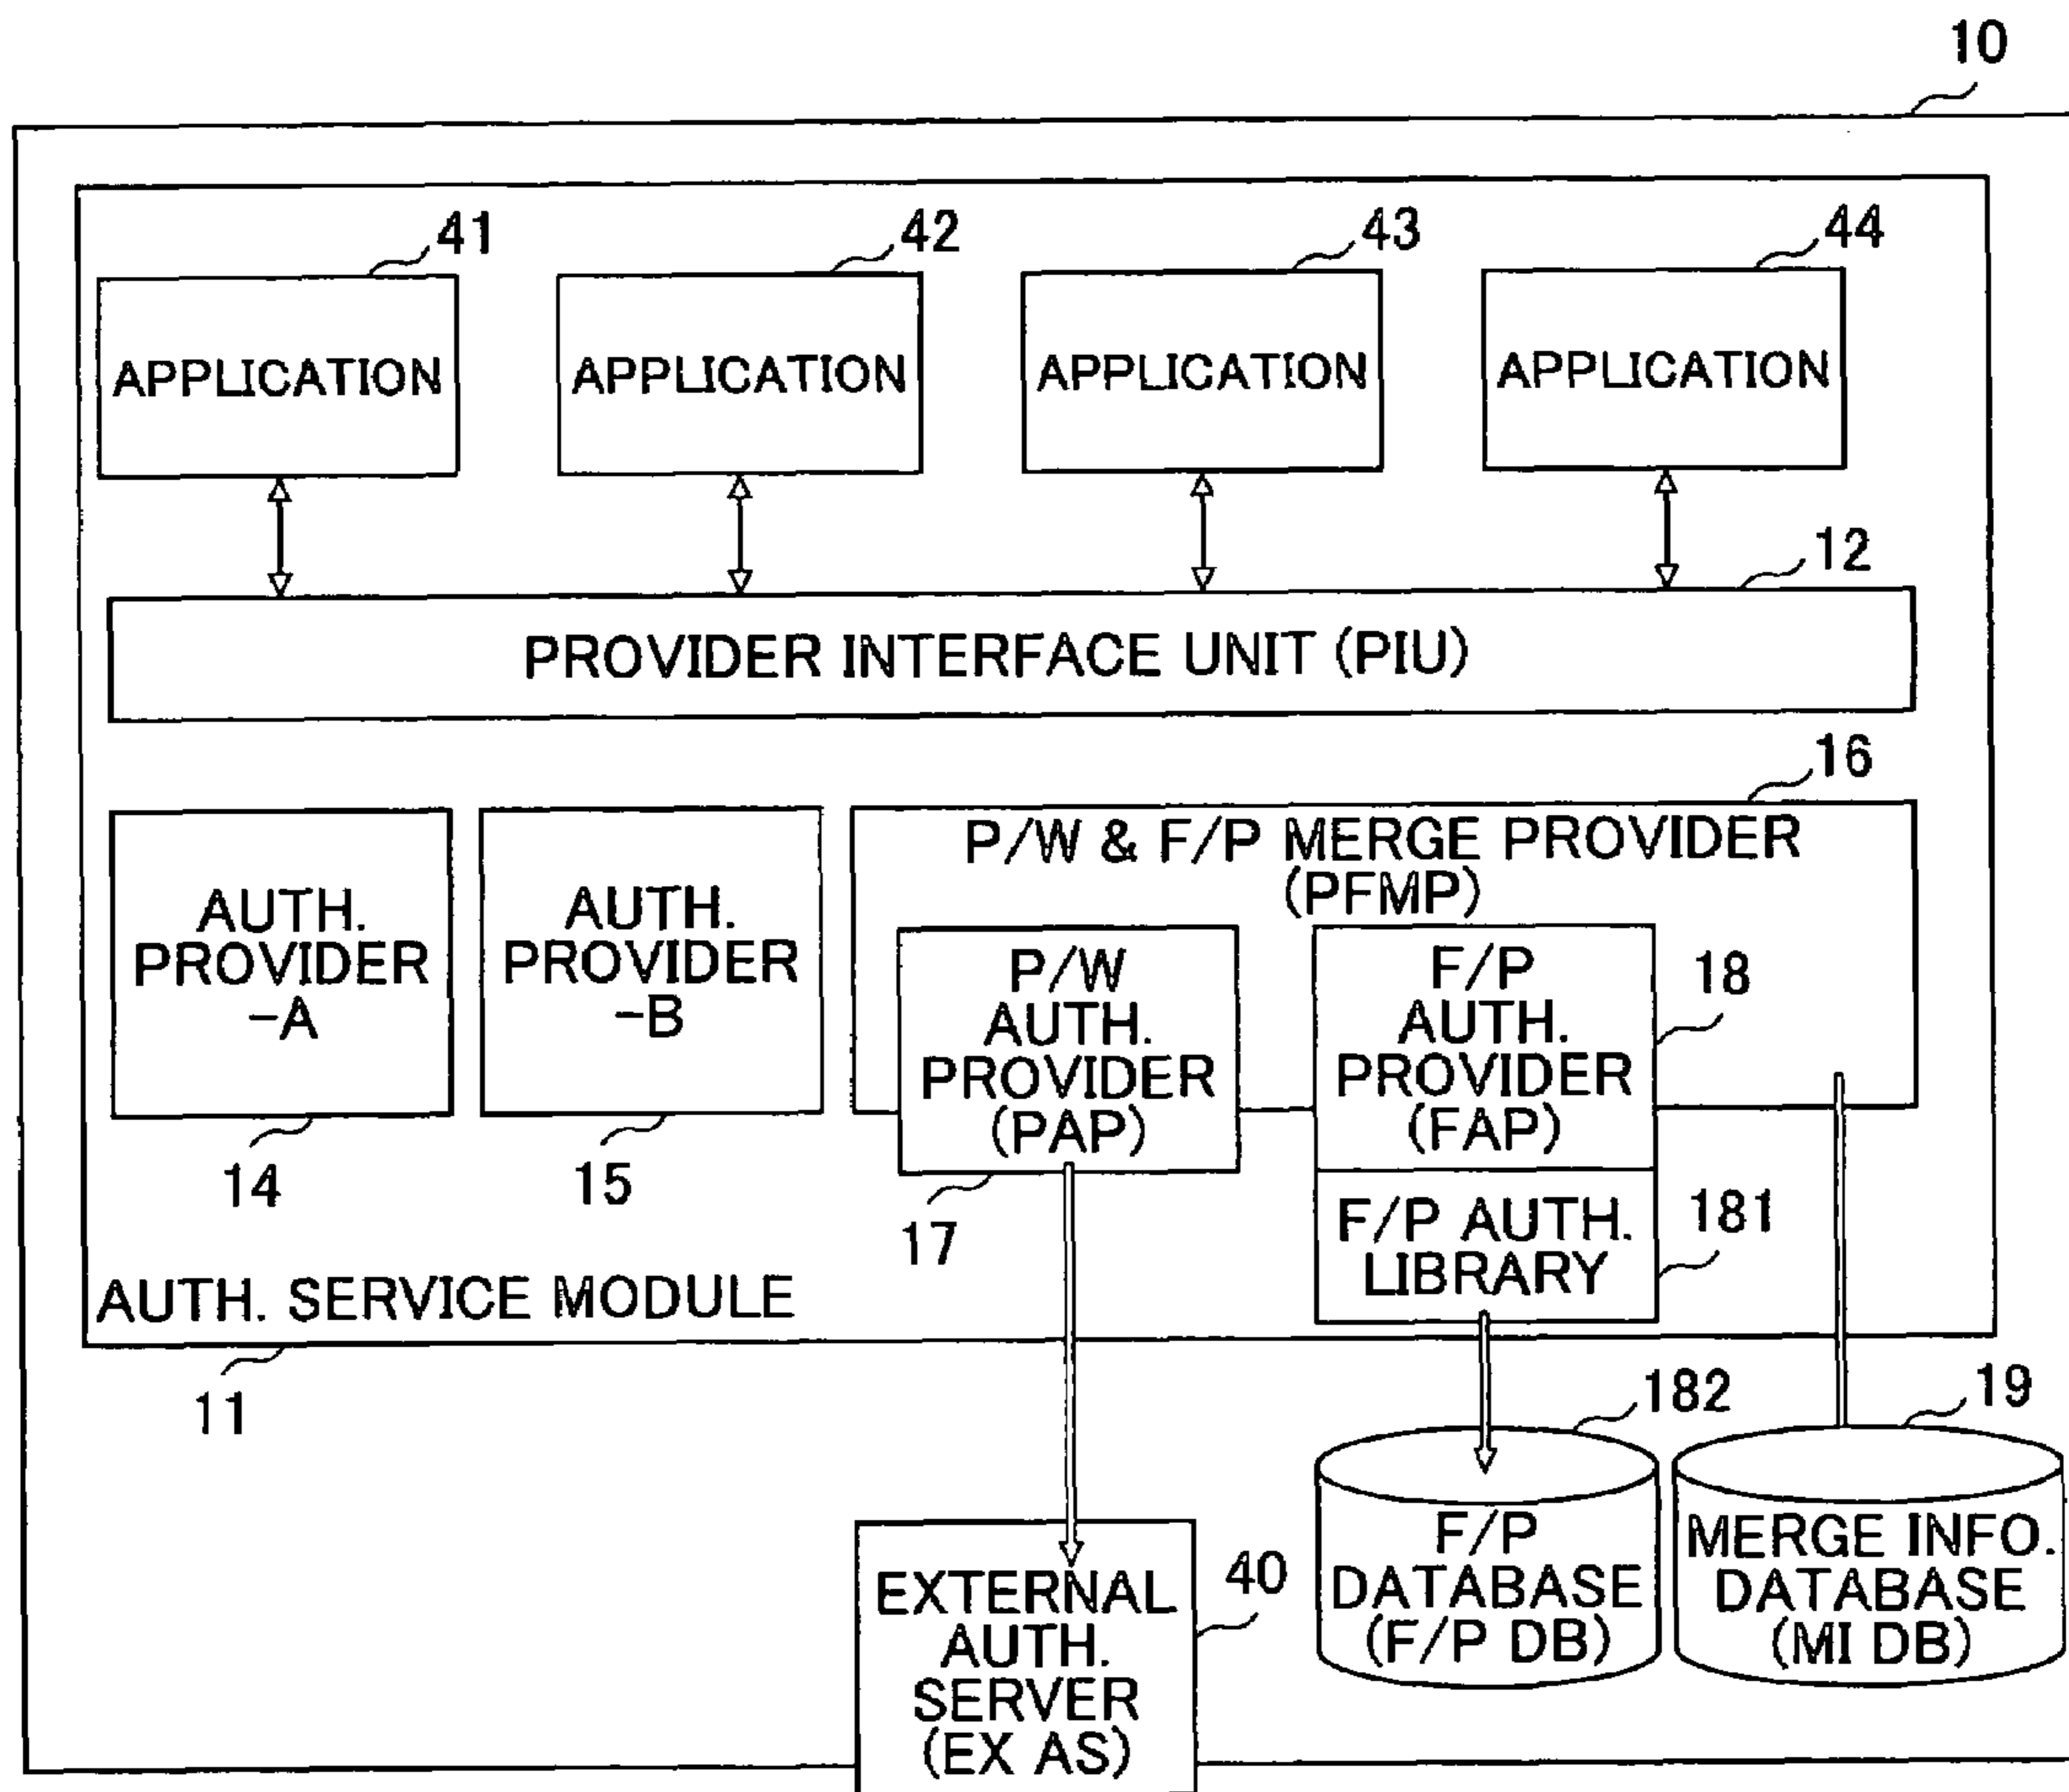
10

41
APPLICATION

42
APPLICATION

43
APPLICATION

44
APPLICATION

12
PROVIDER INTERFACE UNIT (PIU)

16
AUTH. PROVIDER -A

AUTH. PROVIDER -B

P/W & F/P MERGE PROVIDER (PFMP)

P/W AUTH. PROVIDER (PAP)

F/P AUTH. PROVIDER (FAP)

18

F/P AUTH. LIBRARY

181

14

15

17

AUTH. SERVICE MODULE

11

182

19

F/P DATABASE (F/P DB)

MERGE INFO. DATABASE (MI DB)

EXTERNAL AUTH. SERVER (EX AS)

40